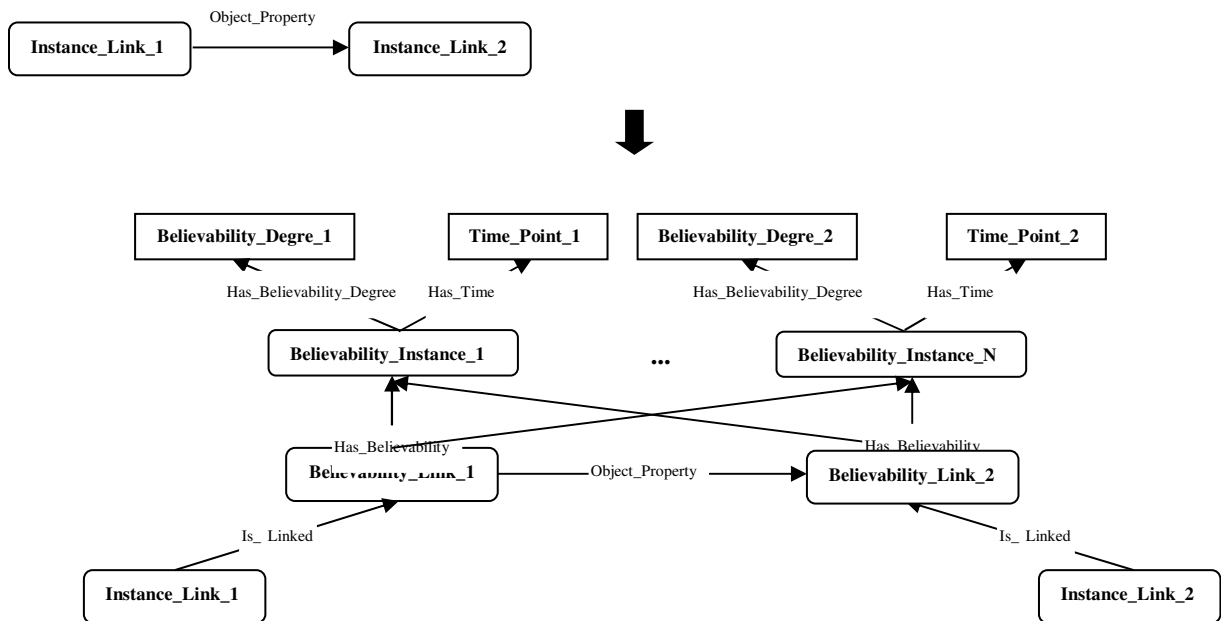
Instance_Link_1

Object_Property

Instance_Link_2

Believability_Degre_1

Time_Point_1

Believability_Degre_2

Time_Point_2

Has_Believability_Degree

Has_Time

Has_Believability_Degree

Has_Time

Believability_Instance_1

...

Believability_Instance_N

Has_Believability

Has_Believability

Believability_Link_1

Object_Property

Believability_Link_2

Is_ Linked

Is_ Linked

Instance_Link_1

Instance_Link_2